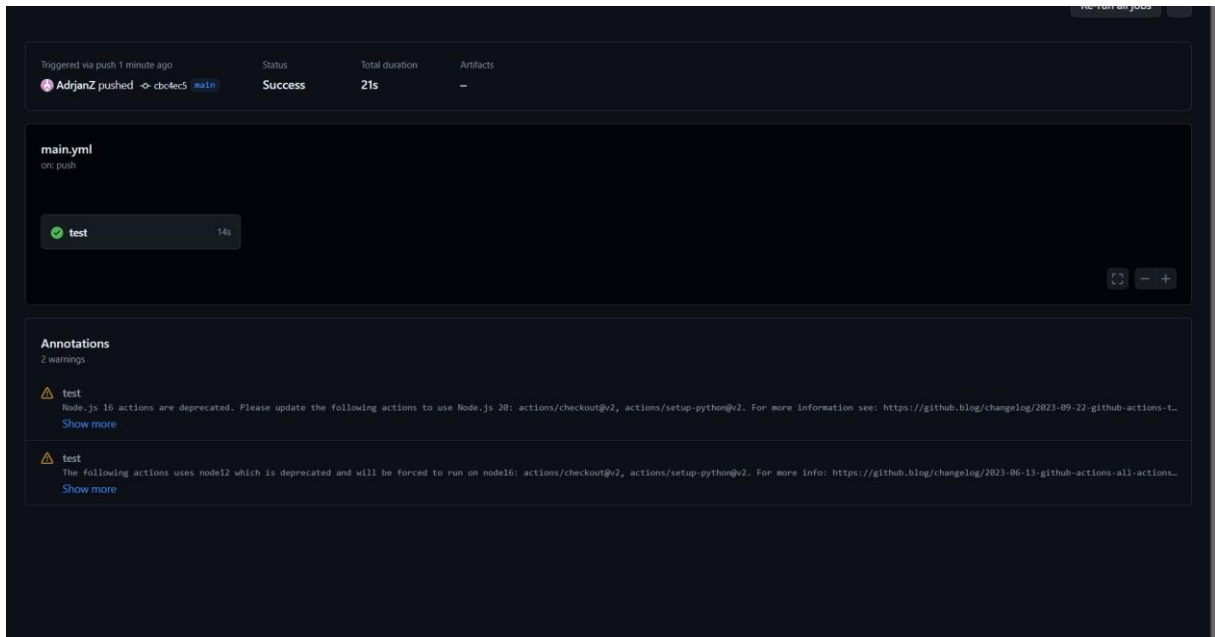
Re-run all jobs

Triggered via push 1 minute ago
AdrjanZ pushed cbc4ec5 main

Status
Success

Total duration
21s

Artifacts
–

main.yml
on: push

test 14s

Annotations
2 warnings

test
Node.js 16 actions are deprecated. Please update the following actions to use Node.js 20: actions/checkout@v2, actions/setup-python@v2. For more information see: https://github.blog/changelog/2023-09-22-github-actions-t…
Show more

test
The following actions uses node12 which is deprecated and will be forced to run on node16: actions/checkout@v2, actions/setup-python@v2. For more info: https://github.blog/changelog/2023-06-13-github-actions-all-actions…
Show more